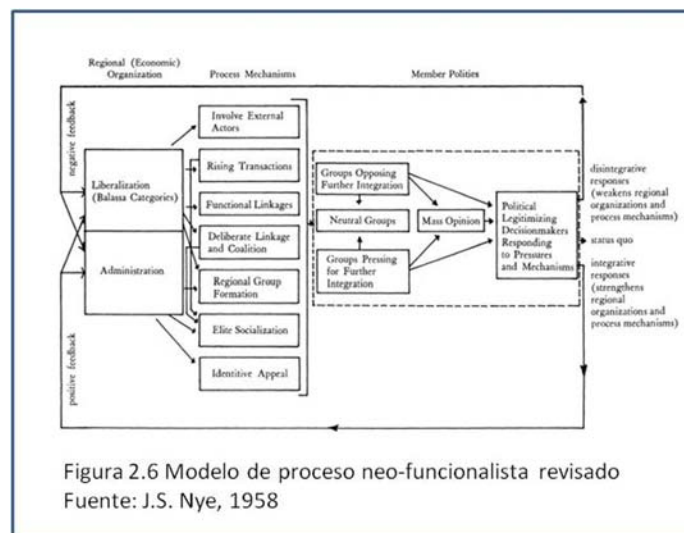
Regional (Economic) Organization

Process Mechanisms

Member Polities

negative feedback

Liberalization (Balassa Categories)

Administration

positive feedback

Involve External Actors

Rising Transactions

Functional Linkages

Deliberate Linkage and Coalition

Regional Group Formation

Elite Socialization

Identitive Appeal

Groups Opposing Further Integration

Neutral Groups

Groups Pressing for Further Integration

Mass Opinion

Political Legitimizing Decisionmakers Responding to Pressures and Mechanisms

disintegrative responses (weakens regional organizations and process mechanisms)

status quo

integrative responses (strengthens regional organizations and process mechanisms)

Figura 2.6 Modelo de proceso neo-funcionalista revisado
Fuente: J.S. Nye, 1958